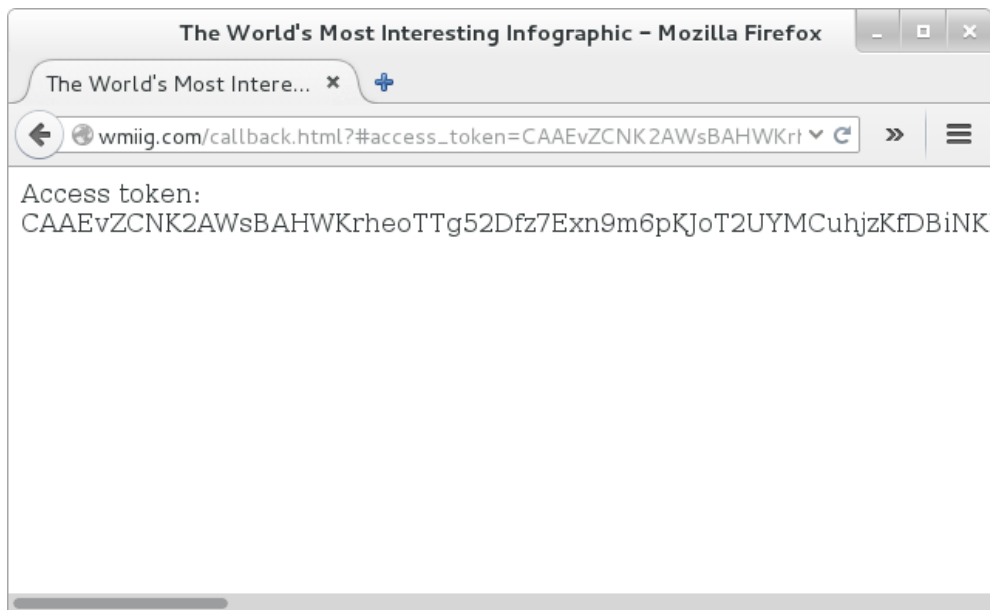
The World's Most Interesting Infographic – Mozilla Firefox

The World's Most Intere...

wmiig.com/callback.html?#access_token=CAAEvZCNK2AWsBAHWKr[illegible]

Access token:
CAAEvZCNK2AWsBAHWKrheoTTg52Dfz7Exn9m6pKJoT2UYMCuhjzKfDBiNK